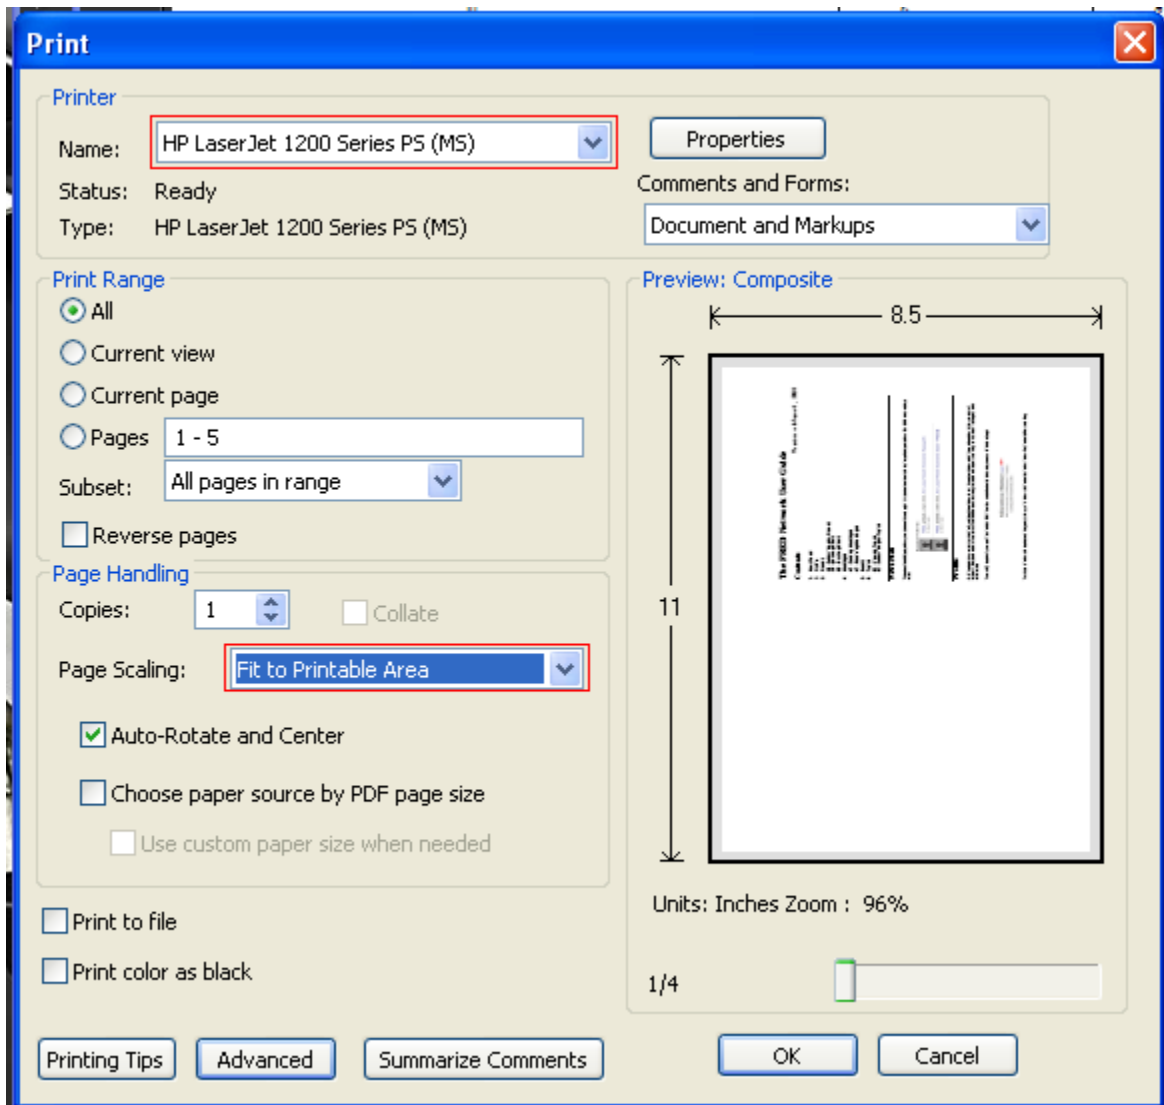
Print

Printer

Name: HP LaserJet 1200 Series PS (MS)

Properties

Status: Ready

Comments and Forms:

Type: HP LaserJet 1200 Series PS (MS)

Document and Markups

Print Range

All

Current view

Current page

Pages 1 - 5

Subset: All pages in range

Reverse pages

Preview: Composite

8.5

11

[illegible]

Page Handling

Copies: 1

Collate

Page Scaling: Fit to Printable Area

Auto-Rotate and Center

Choose paper source by PDF page size

Use custom paper size when needed

Print to file

Print color as black

Units: Inches Zoom : 96%

1/4

Printing Tips

Advanced

Summarize Comments

OK

Cancel